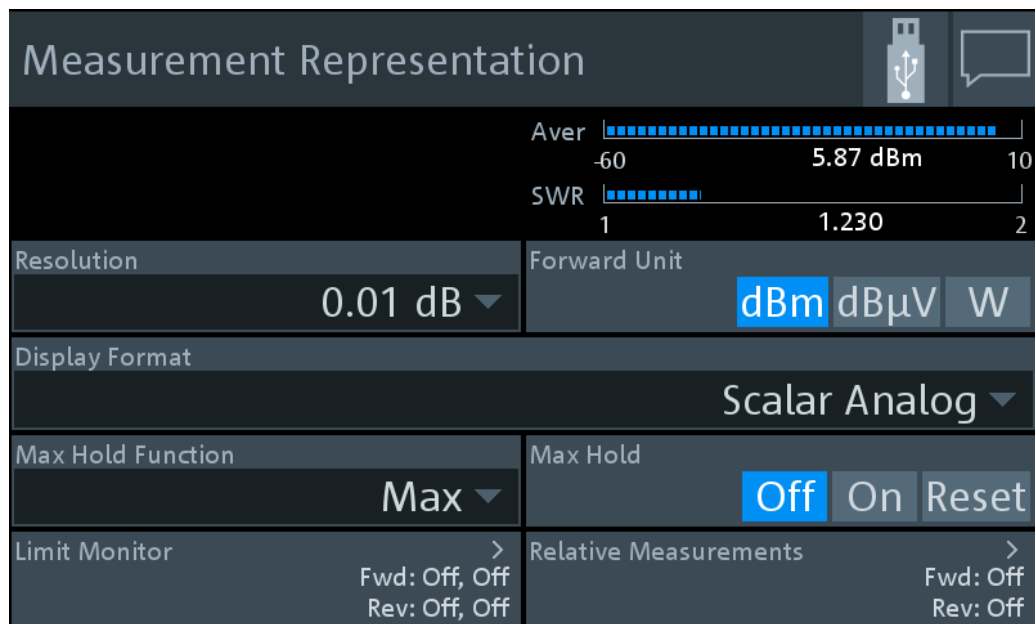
Measurement Representation

Aver
-60 5.87 dBm 10
SWR
1 1.230 2

Resolution
0.01 dB

Forward Unit
dBm dBµV W

Display Format
Scalar Analog

Max Hold Function
Max

Max Hold
Off On Reset

Limit Monitor >
Fwd: Off, Off
Rev: Off, Off

Relative Measurements >
Fwd: Off
Rev: Off